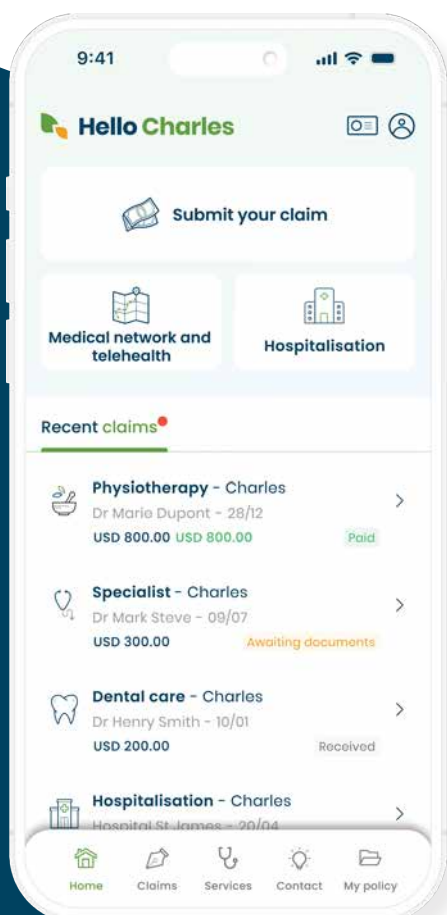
9:41

Hello Charles

Submit your claim

Medical network and telehealth

Hospitalisation

Recent claims

Physiotherapy - Charles
Dr Marie Dupont - 28/12
USD 800.00 USD 800.00
Paid

Specialist - Charles
Dr Mark Steve - 09/07
USD 300.00
Awaiting documents

Dental care - Charles
Dr Henry Smith - 10/01
USD 200.00
Received

Hospitalisation - Charles
Hospital St James - 20/04

Home Claims Services Contact My policy